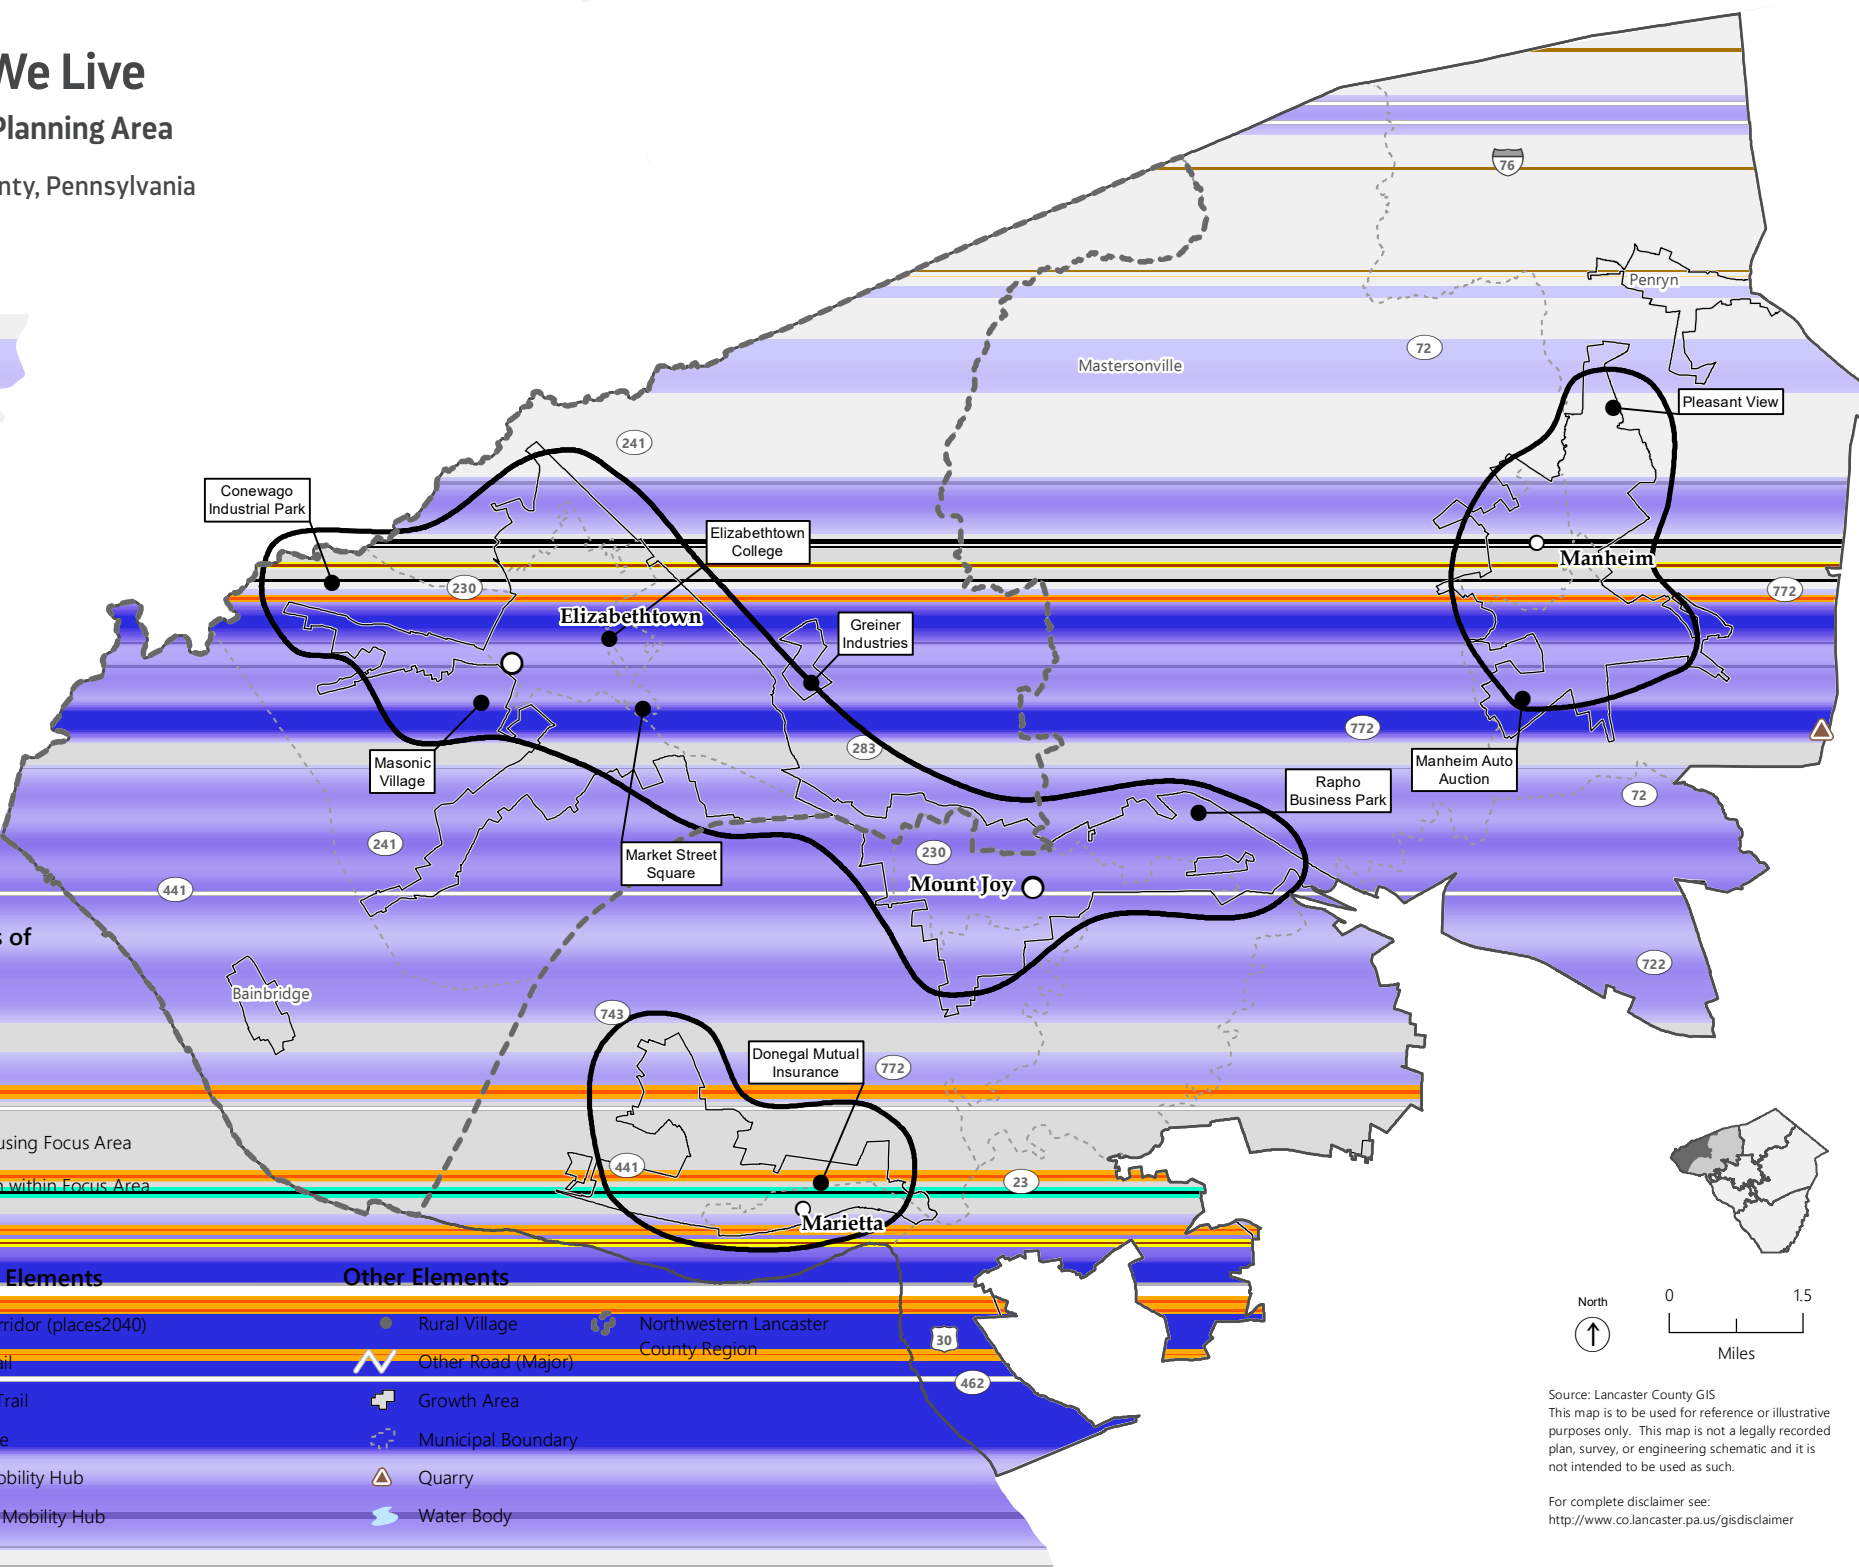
We Live
Planning Area
nty, Pennsylvania

76
Penryn
72
Mastersonville
Pleasant View
241
Conewago Industrial Park
Elizabethtown College
Manheim
230
772
Elizabethtown
Greiner Industries
772
283
Masonic Village
Manheim Auto Auction
Rapho Business Park
72
241
Market Street Square
230
441
Mount Joy
s of
722
Bainbridge
743
Donegal Mutual Insurance
772
using Focus Area
441
23
within Focus Area
Marietta
Elements
Other Elements
rridor (places2040)
Rural Village
Northwestern Lancaster County Region
il
Other Road (Major)
30
Trail
Growth Area
462
e
Municipal Boundary
obility Hub
Quarry
Mobility Hub
Water Body

North
0
1.5
Miles

Source: Lancaster County GIS
This map is to be used for reference or illustrative purposes only. This map is not a legally recorded plan, survey, or engineering schematic and it is not intended to be used as such.

For complete disclaimer see:
http://www.co.lancaster.pa.us/gisdisclaimer